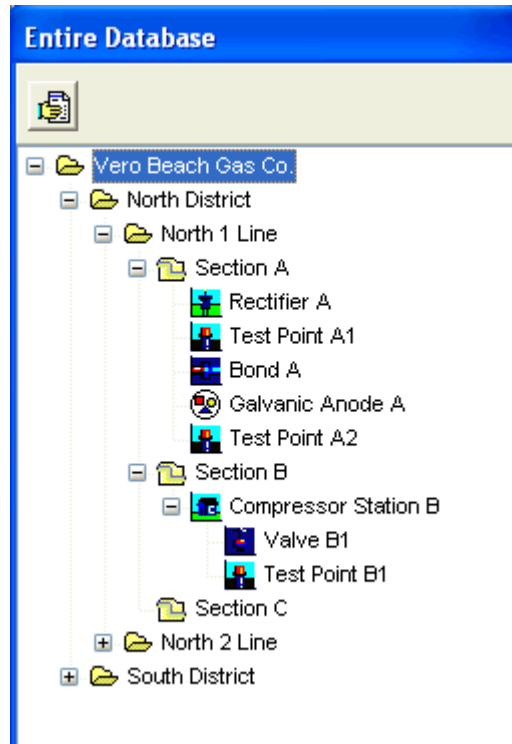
Entire Database

Vero Beach Gas Co.
North District
North 1 Line
Section A
Rectifier A
Test Point A1
Bond A
Galvanic Anode A
Test Point A2
Section B
Compressor Station B
Valve B1
Test Point B1
Section C
North 2 Line
South District